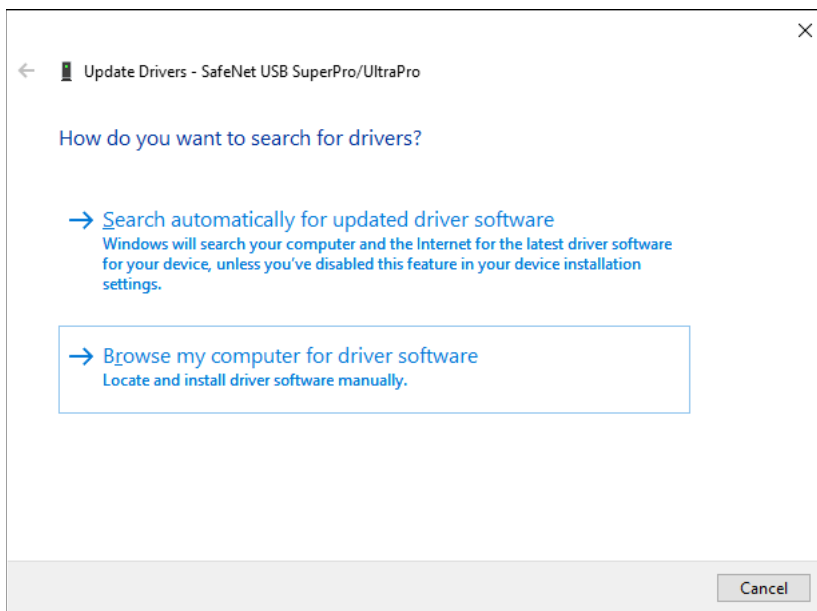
Update Drivers - SafeNet USB SuperPro/UltraPro

How do you want to search for drivers?

→ Search automatically for updated driver software
Windows will search your computer and the Internet for the latest driver software for your device, unless you've disabled this feature in your device installation settings.

→ Browse my computer for driver software
Locate and install driver software manually.

Cancel